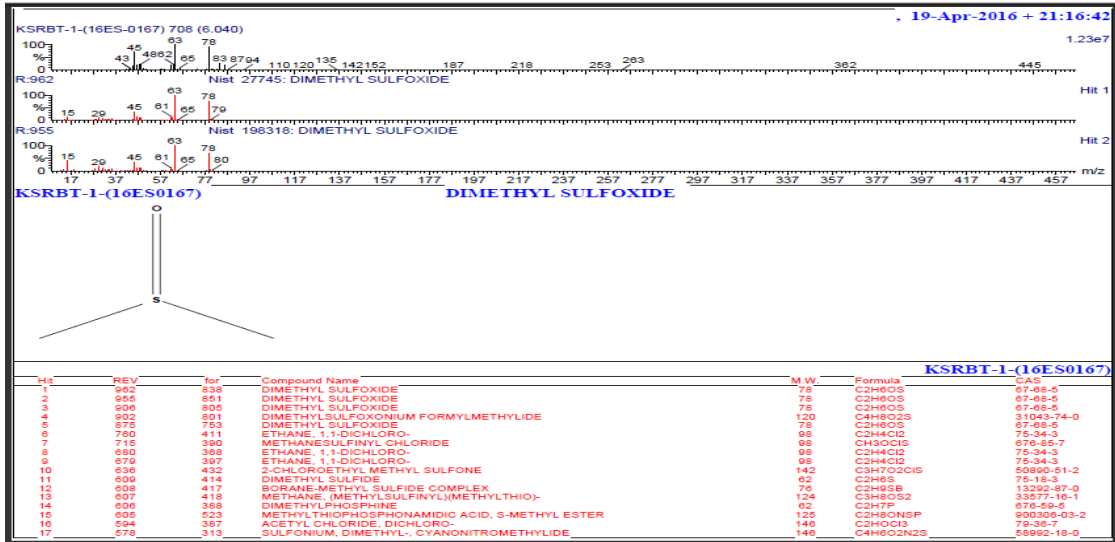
KSRBT-1-(16ES-0167) 708 (6.040)

, 19-Apr-2016 + 21:16:42

1.23e7

100
%
0

43 45 4862 63 65 78 83 8794 110 120 135 142152 187 218 253 263 362 445

R:962 Nist 27745: DIMETHYL SULFOXIDE

Hit 1

100
%
0

15 29 45 61 63 65 78 79

R:955 Nist 198318: DIMETHYL SULFOXIDE

Hit 2

100
%
0

15 29 45 61 63 65 78 80

17 37 57 77 97 117 137 157 177 197 217 237 257 277 297 317 337 357 377 397 417 437 457 m/z

KSRBT-1-(16ES0167) DIMETHYL SULFOXIDE

O

S

KSRBT-1-(16ES0167)

| Hit | REV | for | Compound Name | M.W. | Formula | CAS |
|---|---|---|---|---|---|---|
| 1 | 962 | 838 | DIMETHYL SULFOXIDE | 78 | C2H6OS | 67-68-5 |
| 2 | 955 | 851 | DIMETHYL SULFOXIDE | 78 | C2H6OS | 67-68-5 |
| 3 | 906 | 805 | DIMETHYL SULFOXIDE | 78 | C2H6OS | 67-68-5 |
| 4 | 902 | 801 | DIMETHYLSULFOXONIUM FORMYLMETHYLIDE | 120 | C4H8O2S | 31043-74-0 |
| 5 | 875 | 763 | DIMETHYL SULFOXIDE | 78 | C2H6OS | 67-68-5 |
| 6 | 760 | 411 | ETHANE, 1,1-DICHLORO- | 98 | C2H4Cl2 | 75-34-3 |
| 7 | 715 | 390 | METHANESULFINYL CHLORIDE | 98 | CH3OClS | 676-85-7 |
| 8 | 680 | 368 | ETHANE, 1,1-DICHLORO- | 98 | C2H4Cl2 | 75-34-3 |
| 9 | 679 | 397 | ETHANE, 1,1-DICHLORO- | 98 | C2H4Cl2 | 75-34-3 |
| 10 | 636 | 432 | 2-CHLOROETHYL METHYL SULFONE | 142 | C3H7O2ClS | 50890-51-2 |
| 11 | 609 | 414 | DIMETHYL SULFIDE | 62 | C2H6S | 75-18-3 |
| 12 | 608 | 417 | BORANE-METHYL SULFIDE COMPLEX | 76 | C2H9SB | 13292-87-0 |
| 13 | 607 | 418 | METHANE, (METHYLSULFINYL)(METHYLTHIO)- | 124 | C3H8OS2 | 33577-16-1 |
| 14 | 606 | 388 | DIMETHYLPHOSPHINE | 62 | C2H7P | 676-59-5 |
| 15 | 605 | 523 | METHYLTHIOPHOSPHONAMIDIC ACID, S-METHYL ESTER | 125 | C2H8ONSP | 900306-03-2 |
| 16 | 594 | 387 | ACETYL CHLORIDE, DICHLORO- | 146 | C2HOCl3 | 79-36-7 |
| 17 | 578 | 313 | SULFONIUM, DIMETHYL-, CYANONITROMETHYLIDE | 146 | C4H6O2N2S | 58992-18-0 |